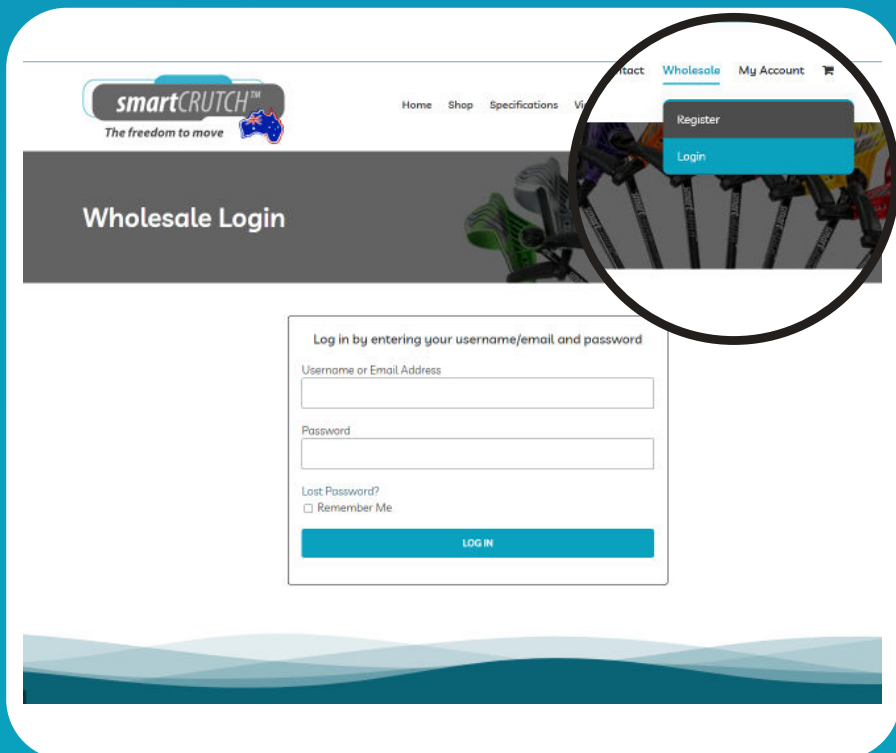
smartCRUTCH™
The freedom to move

Home Shop Specifications Vi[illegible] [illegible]ntact Wholesale My Account

Register
Login

Wholesale Login

Log in by entering your username/email and password

Username or Email Address

Password

Lost Password?

Remember Me

LOG IN